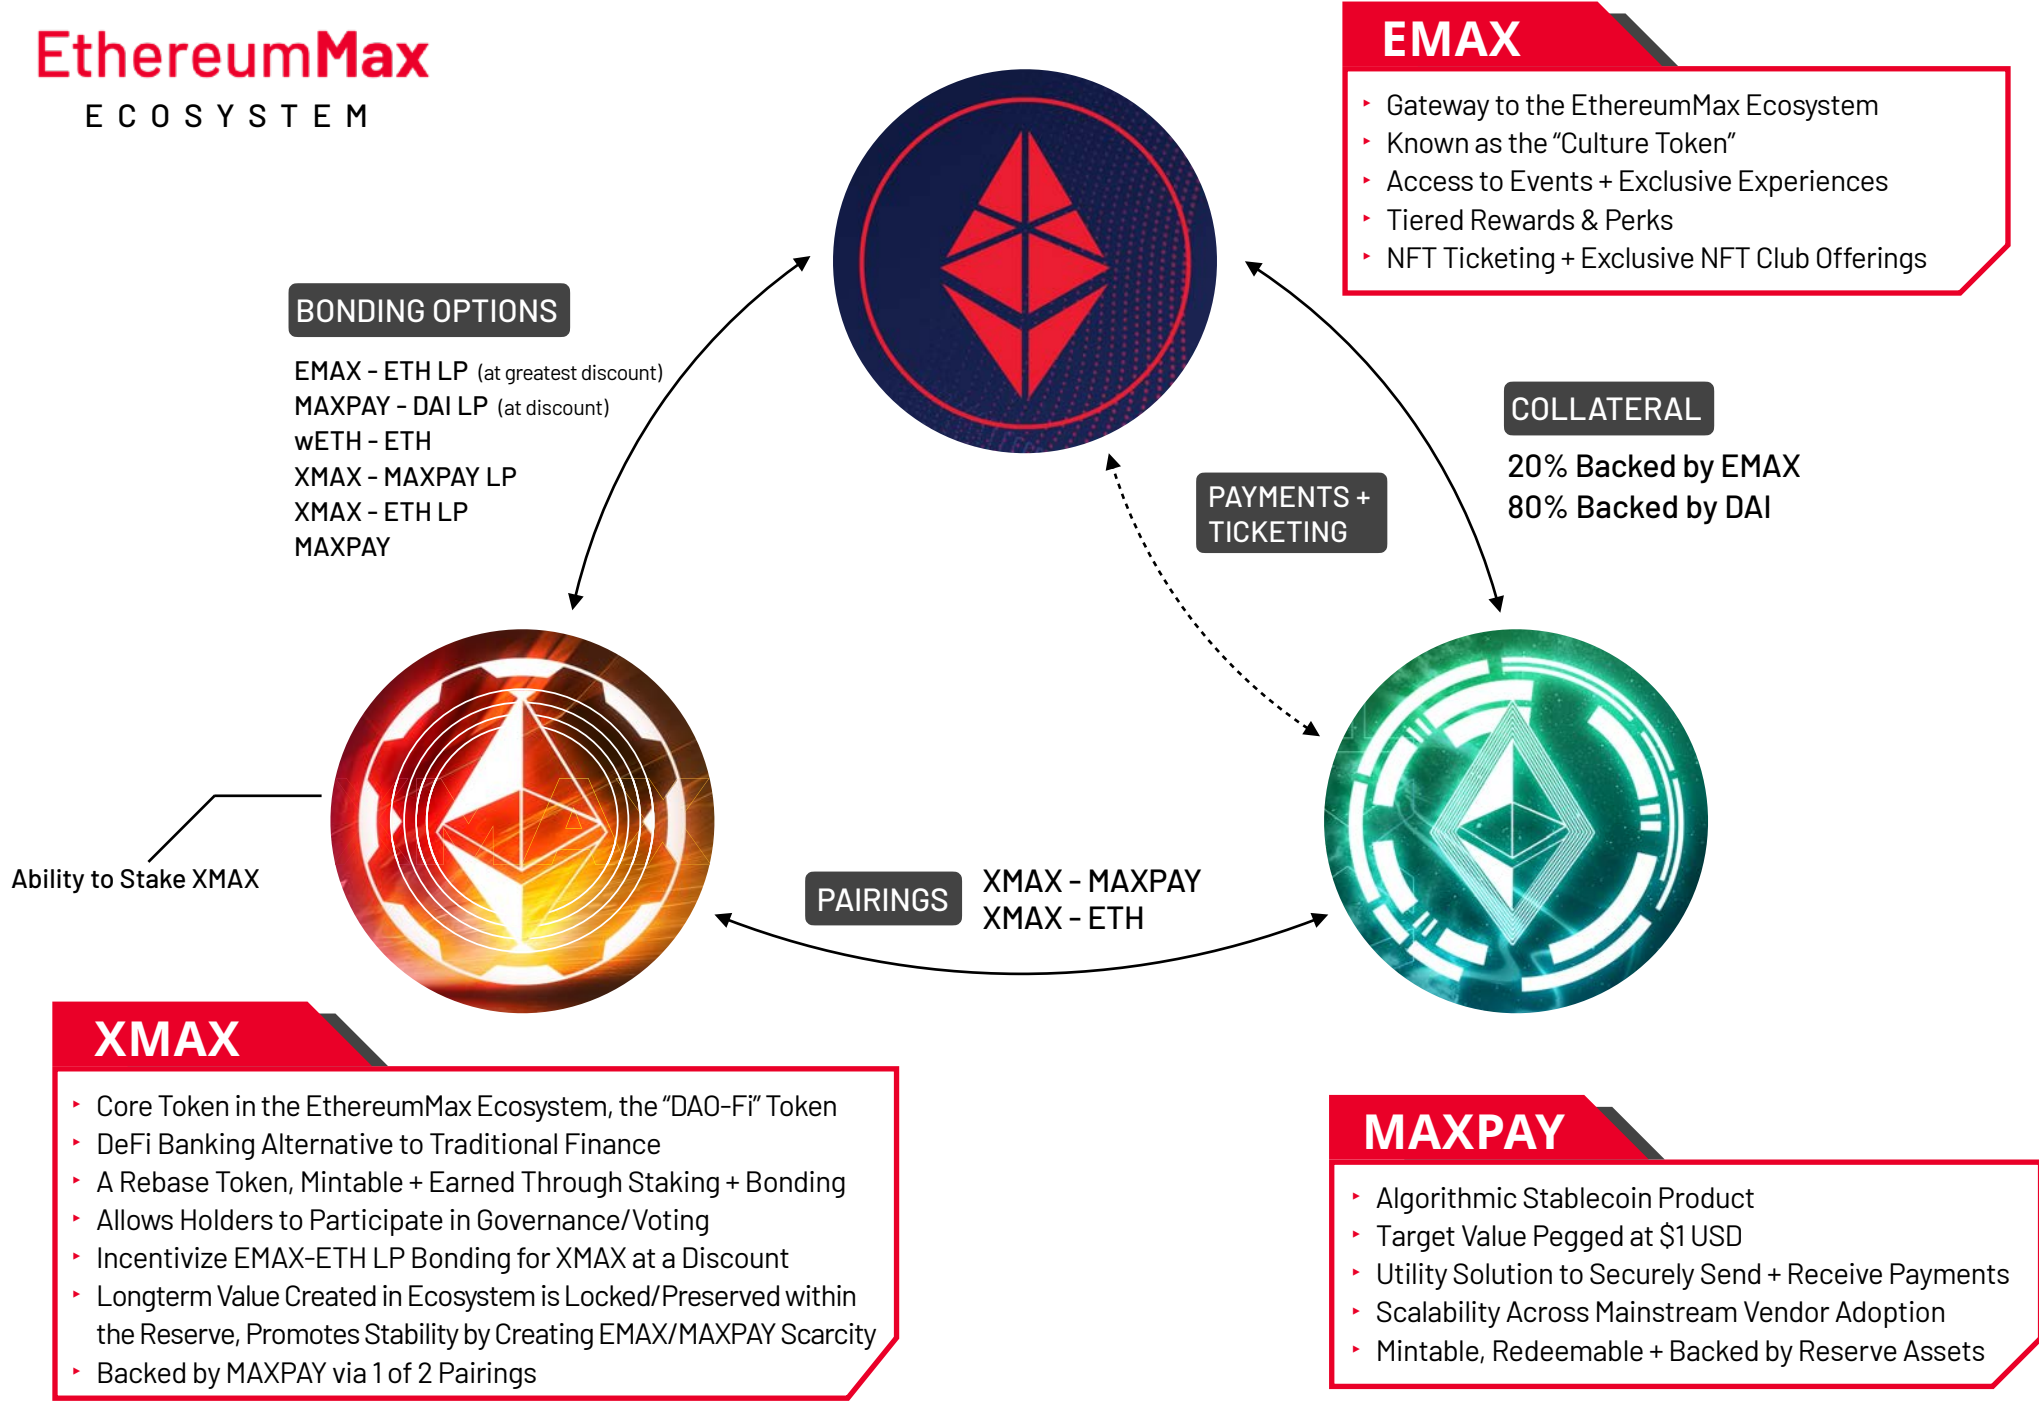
EthereumMax
ECOSYSTEM

EMAX
- Gateway to the EthereumMax Ecosystem
- Known as the "Culture Token"
- Access to Events + Exclusive Experiences
- Tiered Rewards & Perks
- NFT Ticketing + Exclusive NFT Club Offerings

BONDING OPTIONS
EMAX - ETH LP (at greatest discount)
MAXPAY - DAI LP (at discount)
wETH - ETH
XMAX - MAXPAY LP
XMAX - ETH LP
MAXPAY

COLLATERAL
20% Backed by EMAX
80% Backed by DAI

PAYMENTS + TICKETING

Ability to Stake XMAX

PAIRINGS
XMAX - MAXPAY
XMAX - ETH

XMAX
- Core Token in the EthereumMax Ecosystem, the "DAO-Fi" Token
- DeFi Banking Alternative to Traditional Finance
- A Rebase Token, Mintable + Earned Through Staking + Bonding
- Allows Holders to Participate in Governance/Voting
- Incentivize EMAX-ETH LP Bonding for XMAX at a Discount
- Longterm Value Created in Ecosystem is Locked/Preserved within the Reserve, Promotes Stability by Creating EMAX/MAXPAY Scarcity
- Backed by MAXPAY via 1 of 2 Pairings

MAXPAY
- Algorithmic Stablecoin Product
- Target Value Pegged at $1 USD
- Utility Solution to Securely Send + Receive Payments
- Scalability Across Mainstream Vendor Adoption
- Mintable, Redeemable + Backed by Reserve Assets